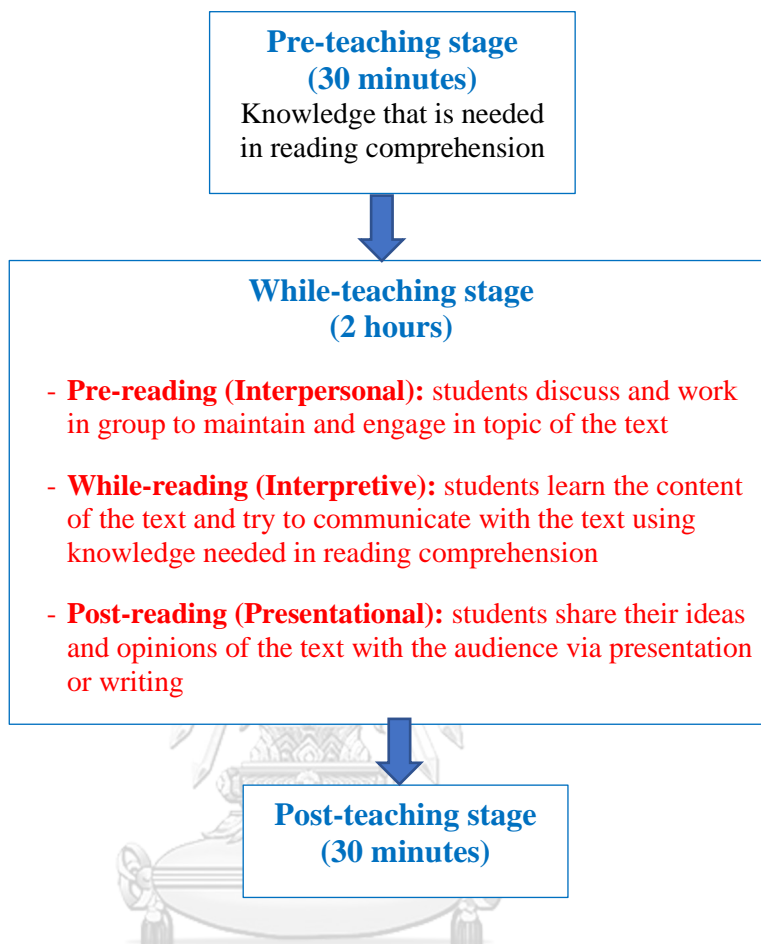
Pre-teaching stage
(30 minutes)
Knowledge that is needed in reading comprehension

While-teaching stage
(2 hours)

- Pre-reading (Interpersonal): students discuss and work in group to maintain and engage in topic of the text

- While-reading (Interpretive): students learn the content of the text and try to communicate with the text using knowledge needed in reading comprehension

- Post-reading (Presentational): students share their ideas and opinions of the text with the audience via presentation or writing

Post-teaching stage
(30 minutes)